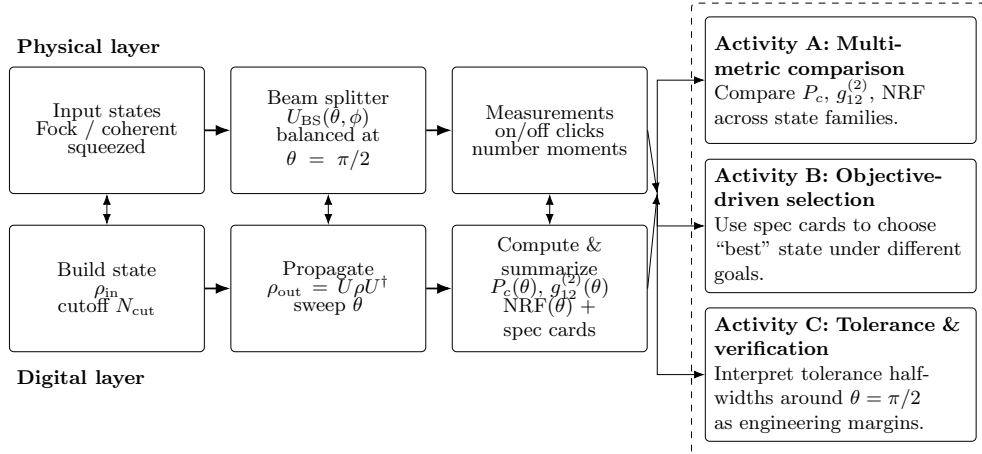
Physical layer

Input states Fock / coherent squeezed

Beam splitter $U_{\mathrm{BS}}(\theta, \phi)$ balanced at $\theta = \pi/2$

Measurements on/off clicks number moments

Build state $\rho_{\mathrm{in}}$ cutoff $N_{\mathrm{cut}}$

Propagate $\rho_{\mathrm{out}} = U \rho U^{\dagger}$ sweep $\theta$

Compute & summarize $P_c(\theta)$, $g_{12}^{(2)}(\theta)$ NRF($\theta$) + spec cards

Digital layer

**Activity A: Multimetric comparison**
Compare $P_c$, $g_{12}^{(2)}$, NRF across state families.

**Activity B: Objective-driven selection**
Use spec cards to choose "best" state under different goals.

**Activity C: Tolerance & verification**
Interpret tolerance halfwidths around $\theta = \pi/2$ as engineering margins.